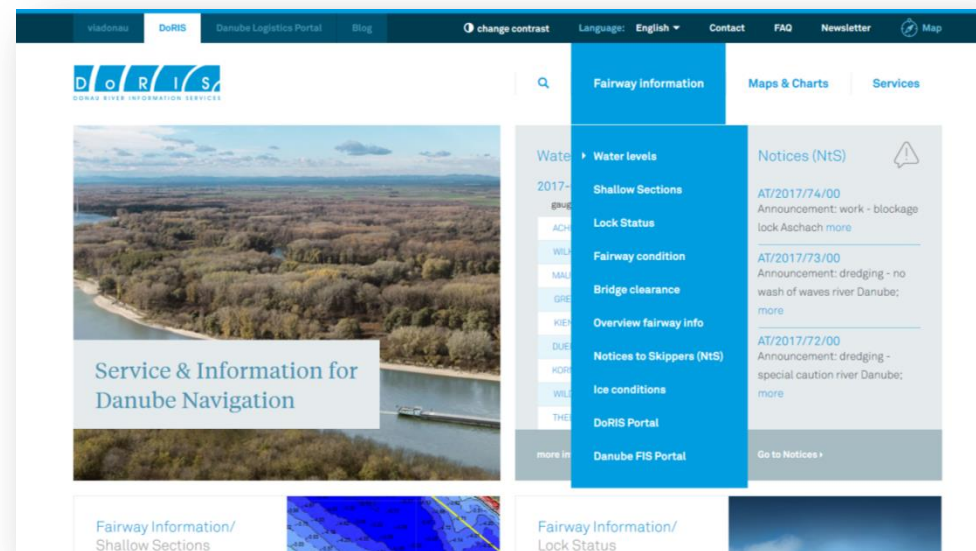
viadonau DoRIS Danube Logistics Portal Blog

change contrast Language: English Contact FAQ Newsletter Map

DoRIS
DONAU RIVER INFORMATION SERVICES

Fairway information Maps & Charts Services

Water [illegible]
2017-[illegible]
gaug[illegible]
ACH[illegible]
WILL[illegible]
MAU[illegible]
GRE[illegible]
KIEN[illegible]
DUE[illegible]
KORN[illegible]
WILD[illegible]
THEI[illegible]
more in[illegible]

Water levels
Shallow Sections
Lock Status
Fairway condition
Bridge clearance
Overview fairway info
Notices to Skippers (NtS)
Ice conditions
DoRIS Portal
Danube FIS Portal

Notices (NtS)

AT/2017/74/00
Announcement: work - blockage lock Aschach more

AT/2017/73/00
Announcement: dredging - no wash of waves river Danube; more

AT/2017/72/00
Announcement: dredging - special caution river Danube; more

Go to Notices ›

Service & Information for Danube Navigation

Fairway Information/ Shallow Sections

Fairway Information/ Lock Status